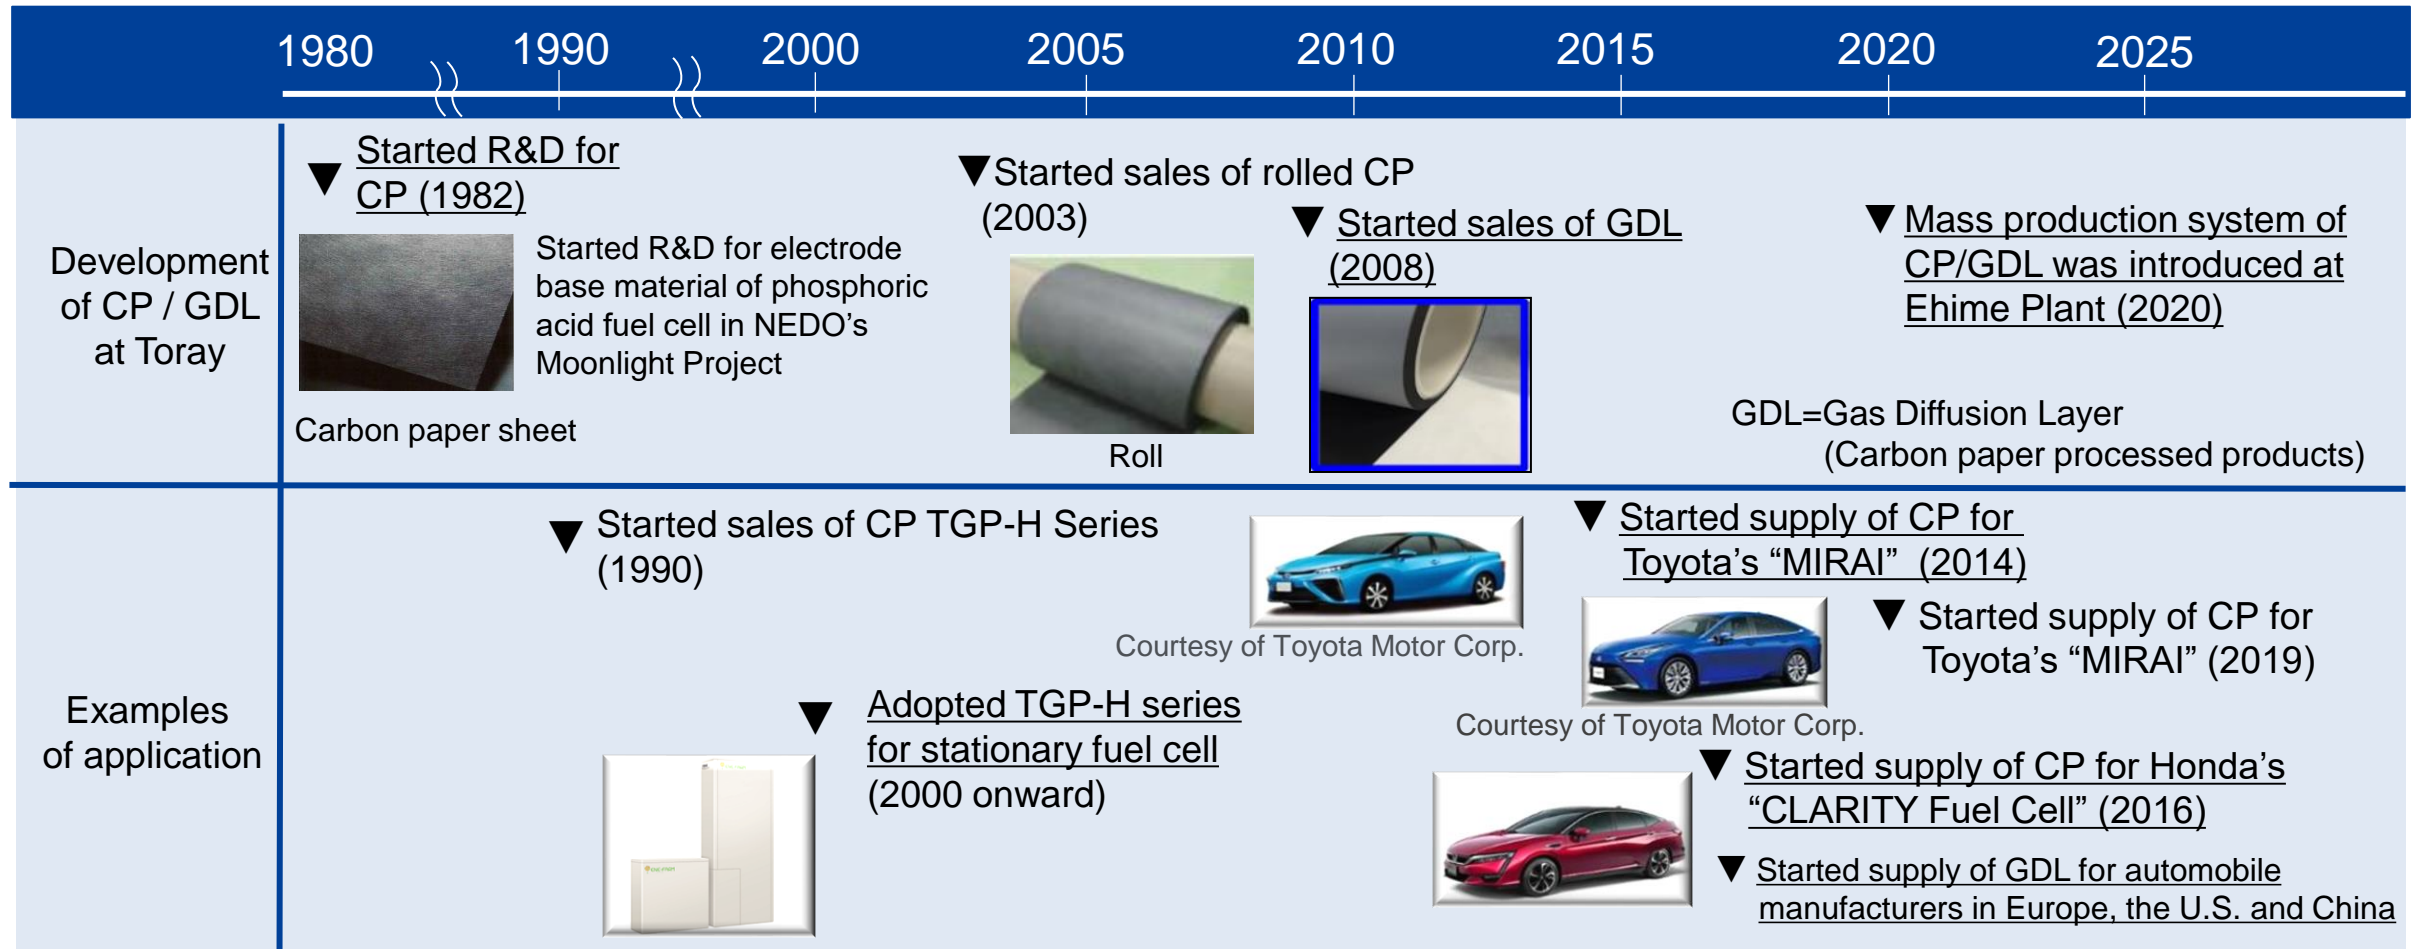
1980 1990 2000 2005 2010 2015 2020 2025

Development of CP / GDL at Toray

▼ Started R&D for CP (1982)

Started R&D for electrode base material of phosphoric acid fuel cell in NEDO's Moonlight Project

Carbon paper sheet

▼Started sales of rolled CP (2003)

Roll

▼ Started sales of GDL (2008)

▼ Mass production system of CP/GDL was introduced at Ehime Plant (2020)

GDL=Gas Diffusion Layer (Carbon paper processed products)

Examples of application

▼ Started sales of CP TGP-H Series (1990)

Courtesy of Toyota Motor Corp.

▼ Started supply of CP for Toyota's "MIRAI" (2014)

▼ Started supply of CP for Toyota's "MIRAI" (2019)

Courtesy of Toyota Motor Corp.

▼ Adopted TGP-H series for stationary fuel cell (2000 onward)

▼ Started supply of CP for Honda's "CLARITY Fuel Cell" (2016)

▼ Started supply of GDL for automobile manufacturers in Europe, the U.S. and China